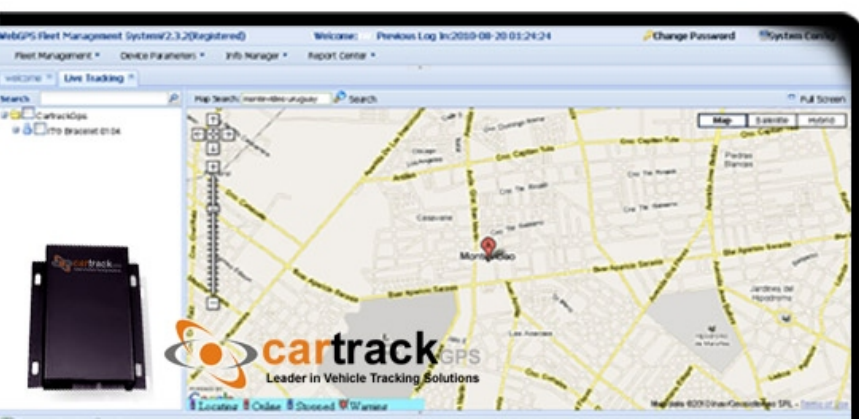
WebGPS Fleet Management System(2.3.2(Registered) Welcome: Previous Log In:2010-08-20 01:24:24 Change Password System Config

Fleet Management ▾ Device Parameters ▾ Info Manager ▾ Report Center ▾

Welcome Live Tracking

Search

Map Search: montevideo uruguay Search

Full Screen

CartrackGps

ITO Bracelet 0104

Map Satellite Hybrid

Montevideo

cartrack GPS

Leader in Vehicle Tracking Solutions

Locating Online Stopped Warning

Map data ©2010 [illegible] SPL - Terms of Use